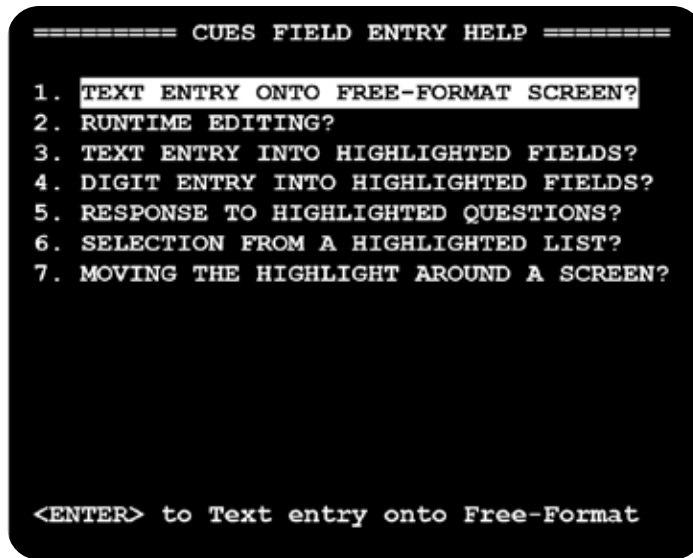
========= CUES FIELD ENTRY HELP ========

1. TEXT ENTRY ONTO FREE-FORMAT SCREEN?
2. RUNTIME EDITING?
3. TEXT ENTRY INTO HIGHLIGHTED FIELDS?
4. DIGIT ENTRY INTO HIGHLIGHTED FIELDS?
5. RESPONSE TO HIGHLIGHTED QUESTIONS?
6. SELECTION FROM A HIGHLIGHTED LIST?
7. MOVING THE HIGHLIGHT AROUND A SCREEN?

<ENTER> to Text entry onto Free-Format